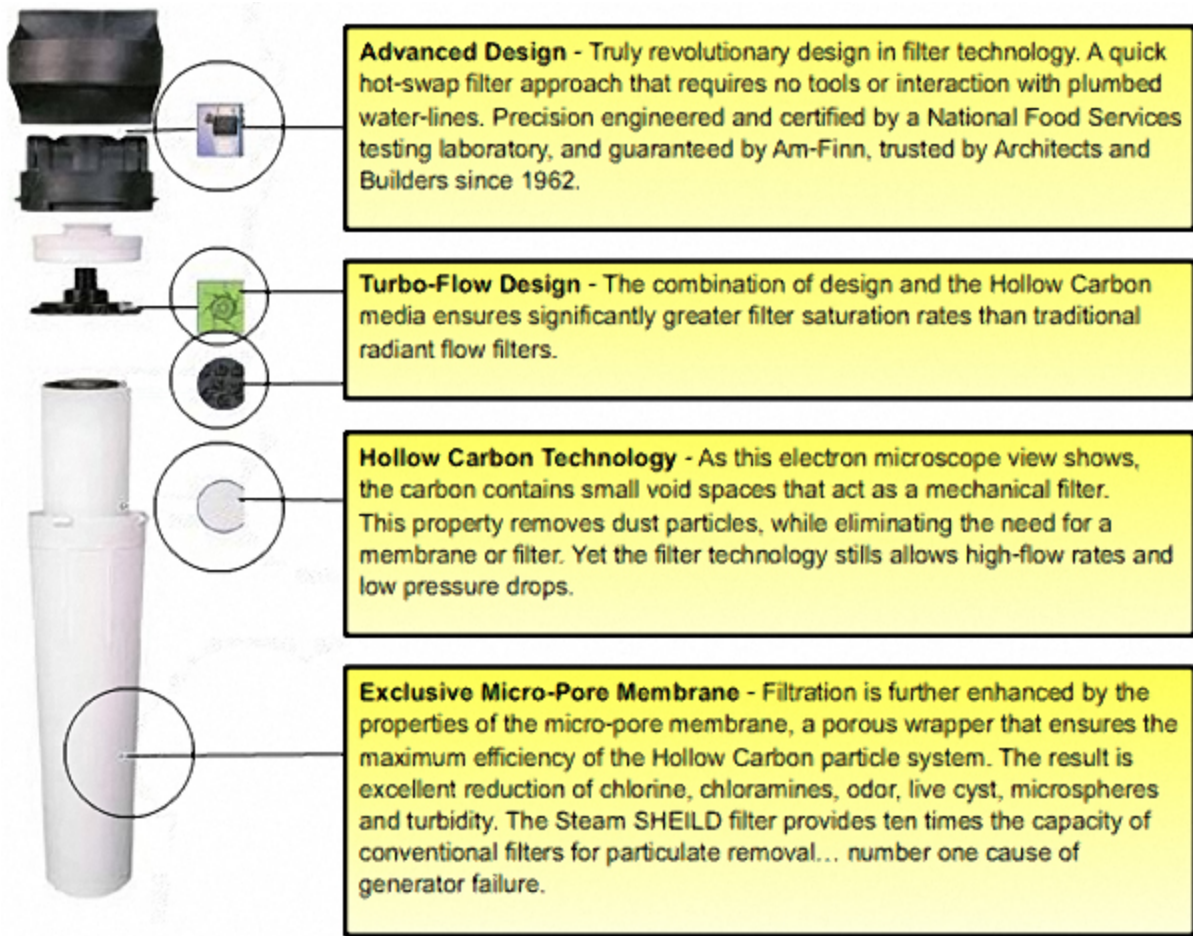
**Advanced Design** - Truly revolutionary design in filter technology. A quick hot-swap filter approach that requires no tools or interaction with plumbed water-lines. Precision engineered and certified by a National Food Services testing laboratory, and guaranteed by Am-Finn, trusted by Architects and Builders since 1962.

**Turbo-Flow Design** - The combination of design and the Hollow Carbon media ensures significantly greater filter saturation rates than traditional radiant flow filters.

**Hollow Carbon Technology** - As this electron microscope view shows, the carbon contains small void spaces that act as a mechanical filter. This property removes dust particles, while eliminating the need for a membrane or filter. Yet the filter technology stills allows high-flow rates and low pressure drops.

**Exclusive Micro-Pore Membrane** - Filtration is further enhanced by the properties of the micro-pore membrane, a porous wrapper that ensures the maximum efficiency of the Hollow Carbon particle system. The result is excellent reduction of chlorine, chloramines, odor, live cyst, microspheres and turbidity. The Steam SHEILD filter provides ten times the capacity of conventional filters for particulate removal… number one cause of generator failure.